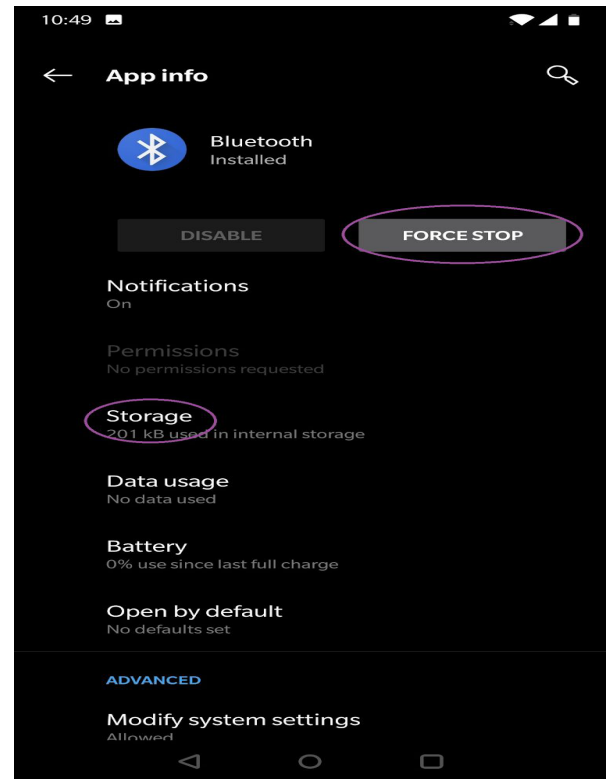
10:49

App info

Bluetooth
Installed

DISABLE

FORCE STOP

Notifications
On

Permissions
No permissions requested

Storage
201 kB used in internal storage

Data usage
No data used

Battery
0% use since last full charge

Open by default
No defaults set

ADVANCED

Modify system settings
Allowed